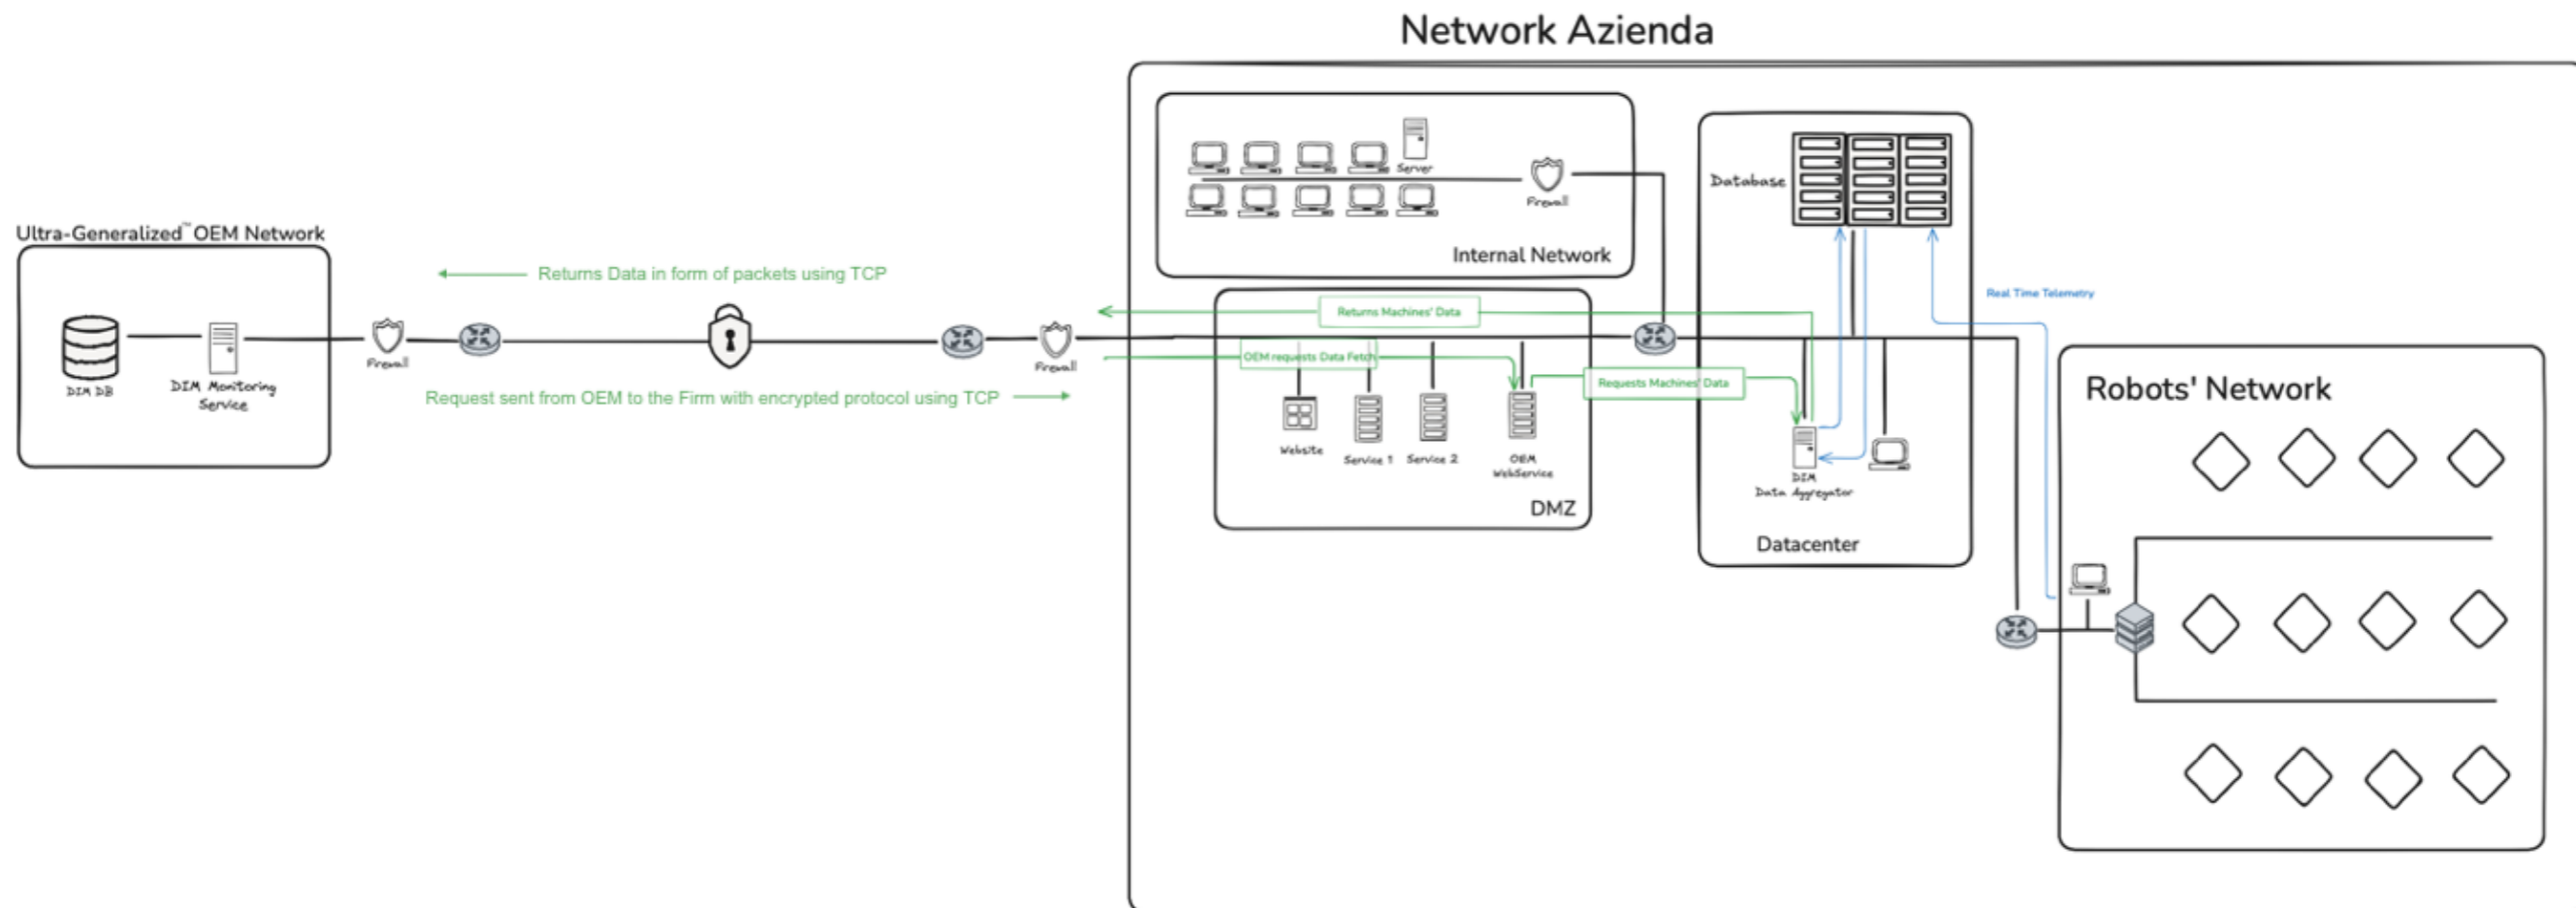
Network Azienda

Ultra-Generalized™ OEM Network

DIM DB

DIM Monitoring Service

Firewall

Returns Data in form of packets using TCP

Request sent from OEM to the Firm with encrypted protocol using TCP

Firewall

Server

Firewall

Internal Network

Database

Returns Machines' Data

OEM requests Data Fetch

Requests Machines' Data

Website

Service 1

Service 2

OEM WebService

DMZ

DIM Data Aggregator

Datacenter

Real Time Telemetry

Robots' Network